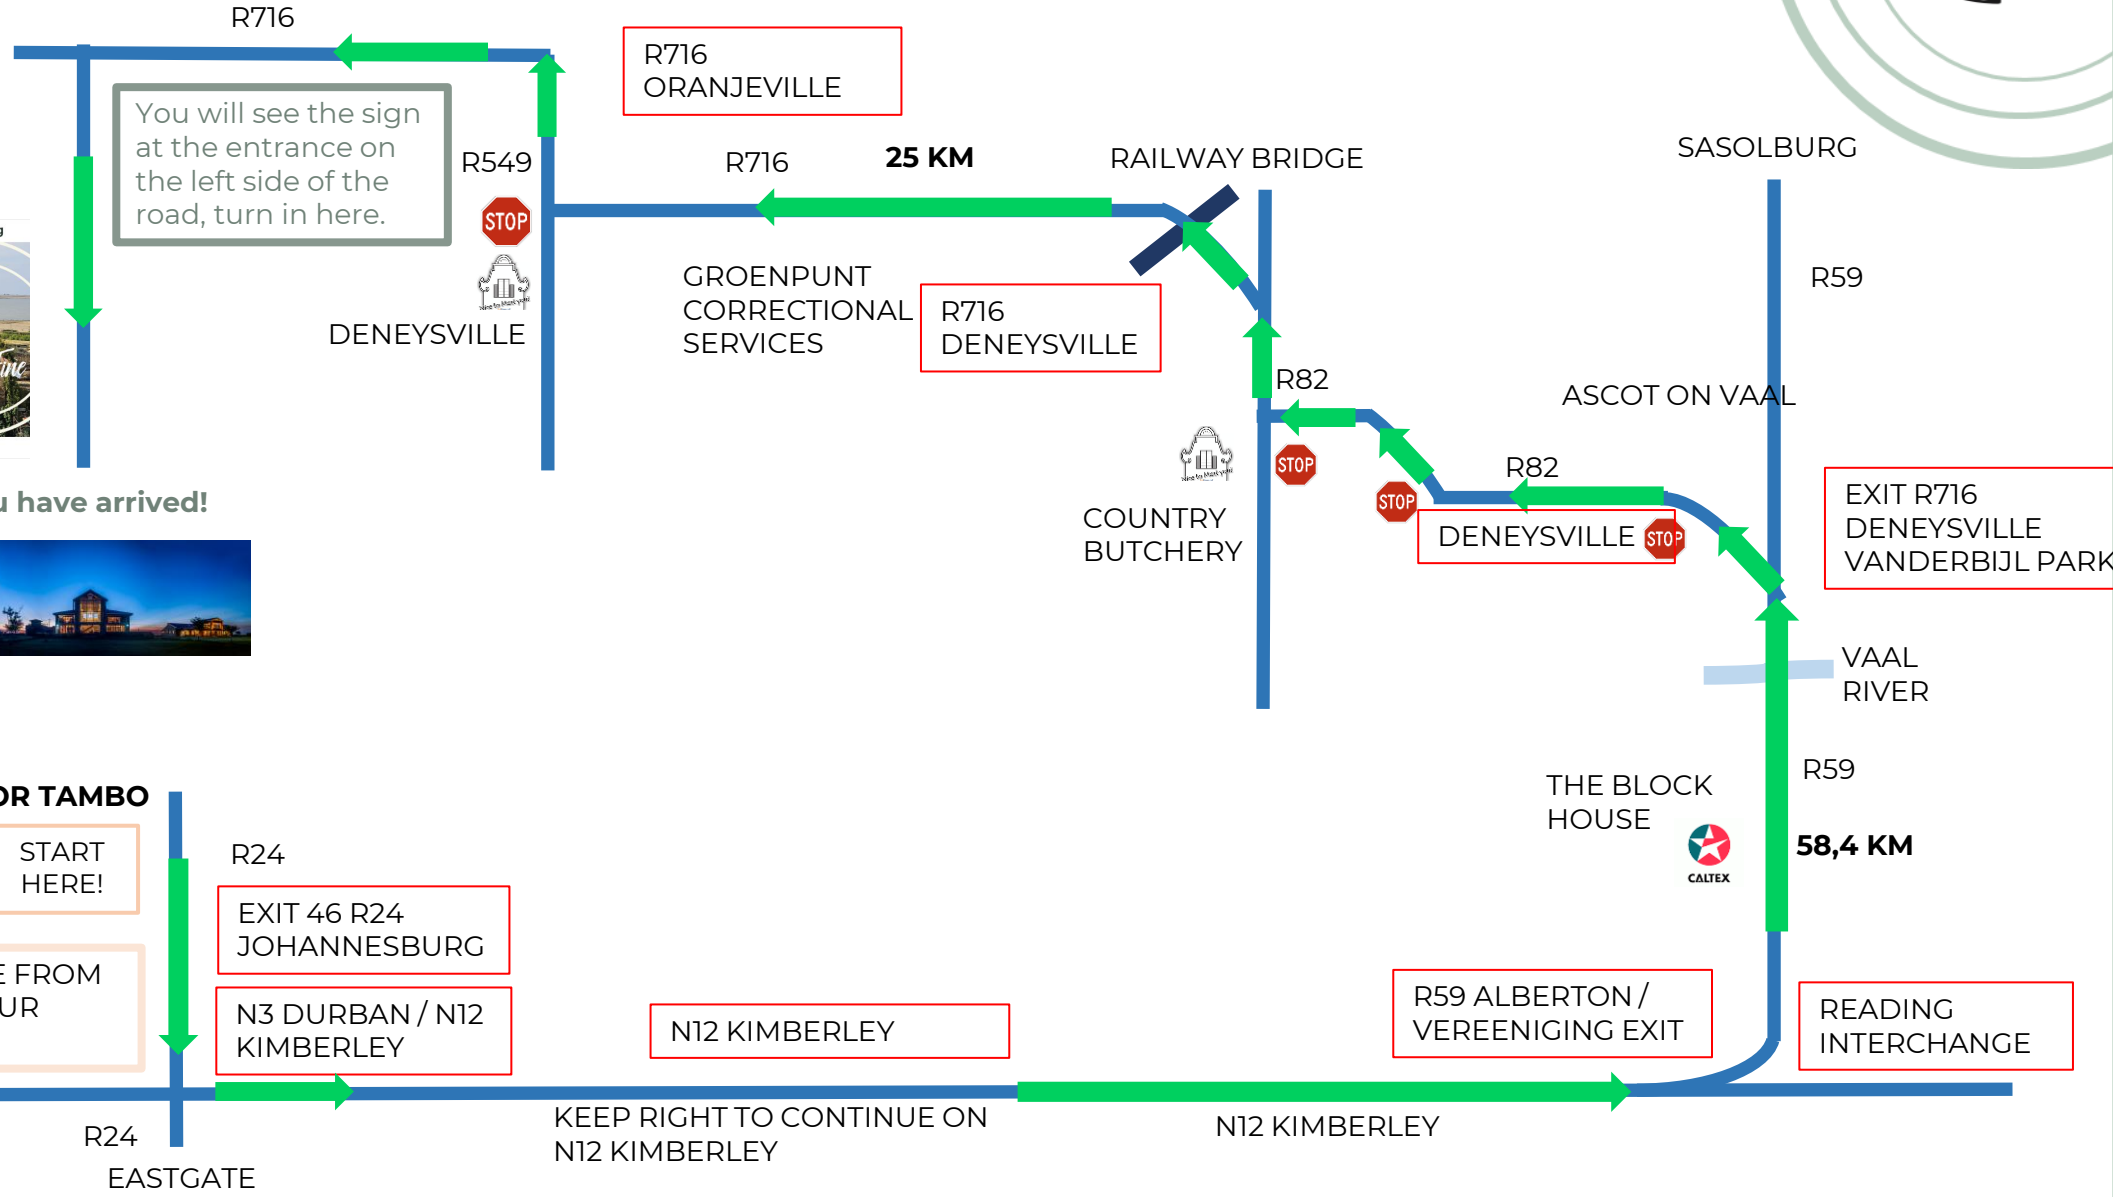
R716

R716
ORANJEVILLE

You will see the sign at the entrance on the left side of the road, turn in here.

R549

STOP

DENEYSVILLE

R716

25 KM

RAILWAY BRIDGE

SASOLBURG

R59

GROENPUNT
CORRECTIONAL
SERVICES

R716
DENEYSVILLE

R82

ASCOT ON VAAL

STOP

STOP

R82

COUNTRY
BUTCHERY

DENEYSVILLE

STOP

EXIT R716
DENEYSVILLE
VANDERBIJL PARK

u have arrived!

VAAL
RIVER

R59

THE BLOCK
HOUSE

CALTEX

58,4 KM

OR TAMBO

START
HERE!

R24

EXIT 46 R24
JOHANNESBURG

E FROM
UR

N3 DURBAN / N12
KIMBERLEY

N12 KIMBERLEY

R59 ALBERTON /
VEREENIGING EXIT

READING
INTERCHANGE

R24

KEEP RIGHT TO CONTINUE ON
N12 KIMBERLEY

N12 KIMBERLEY

EASTGATE